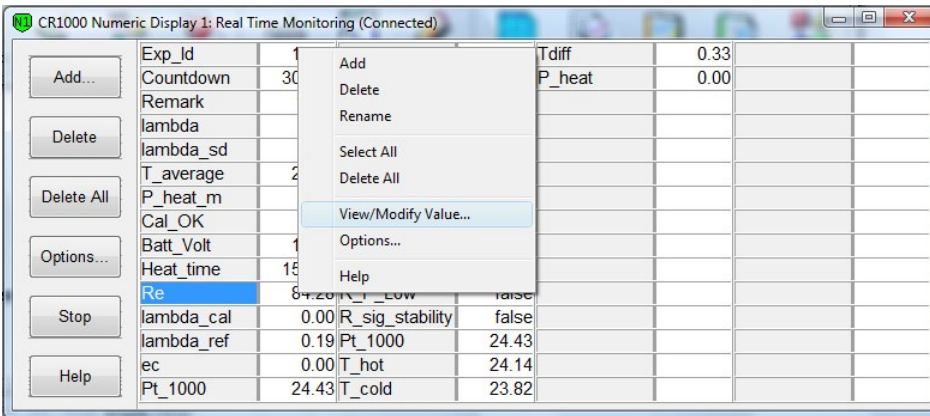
N1 CR1000 Numeric Display 1: Real Time Monitoring (Connected)

Add...
Delete
Delete All
Options...
Stop
Help

| Exp_Id | 1 | | | Tdiff | 0.33 |
|---|---|---|---|---|---|
| Countdown | 30 | | | P_heat | 0.00 |
| Remark | | | | | |
| lambda | | | | | |
| lambda_sd | | | | | |
| T_average | 2 | | | | |
| P_heat_m | | | | | |
| Cal_OK | | | | | |
| Batt_Volt | 1 | | | | |
| Heat_time | 15 | | | | |
| Re | 84.28 | R_r_Low | false | | |
| lambda_cal | 0.00 | R_sig_stability | false | | |
| lambda_ref | 0.19 | Pt_1000 | 24.43 | | |
| ec | 0.00 | T_hot | 24.14 | | |
| Pt_1000 | 24.43 | T_cold | 23.82 | | |

Add
Delete
Rename
Select All
Delete All
View/Modify Value...
Options...
Help